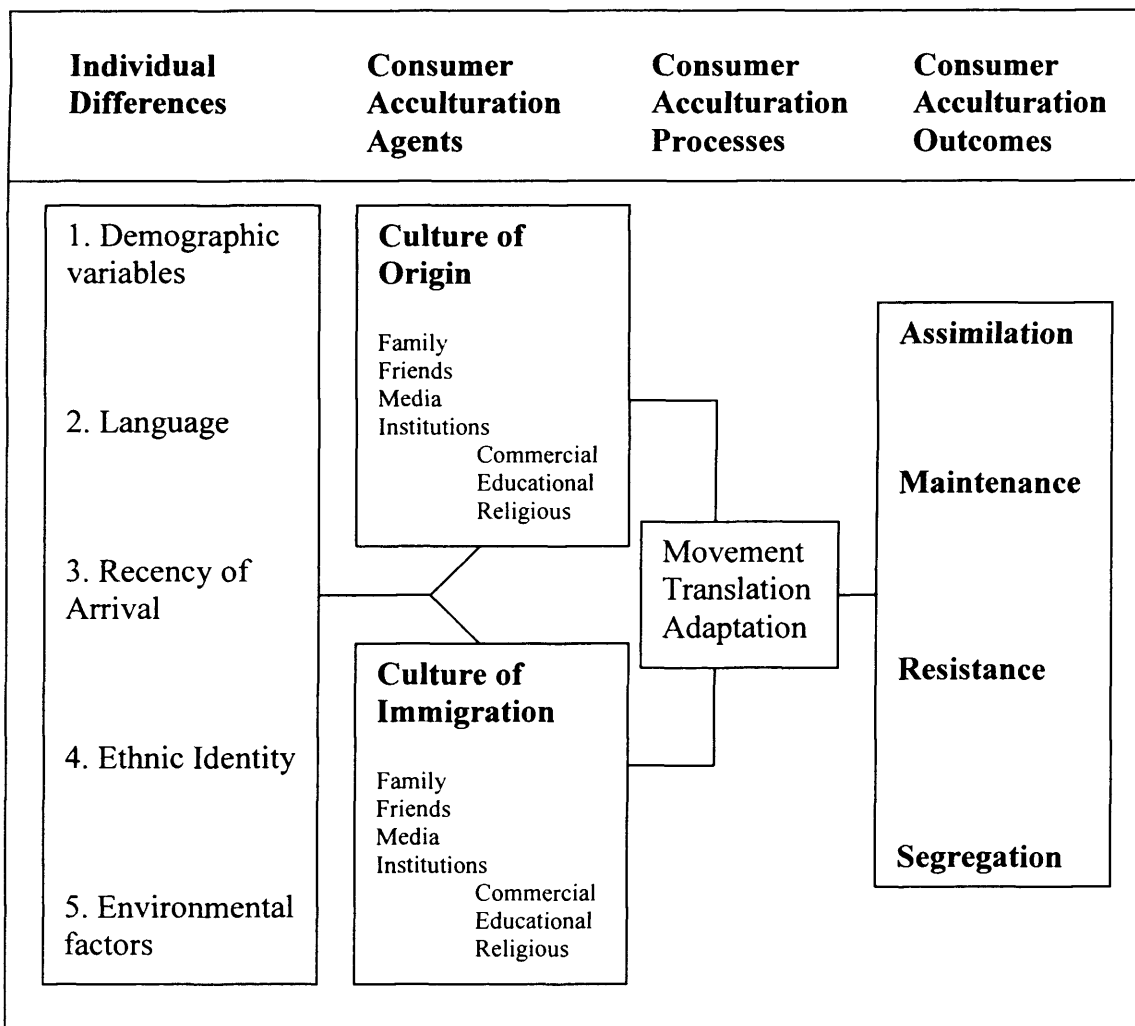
**Individual Differences**

**Consumer Acculturation Agents**

**Consumer Acculturation Processes**

**Consumer Acculturation Outcomes**

1. Demographic variables

2. Language

3. Recency of Arrival

4. Ethnic Identity

5. Environmental factors

**Culture of Origin**

Family
Friends
Media
Institutions
Commercial
Educational
Religious

**Culture of Immigration**

Family
Friends
Media
Institutions
Commercial
Educational
Religious

Movement
Translation
Adaptation

**Assimilation**

**Maintenance**

**Resistance**

**Segregation**